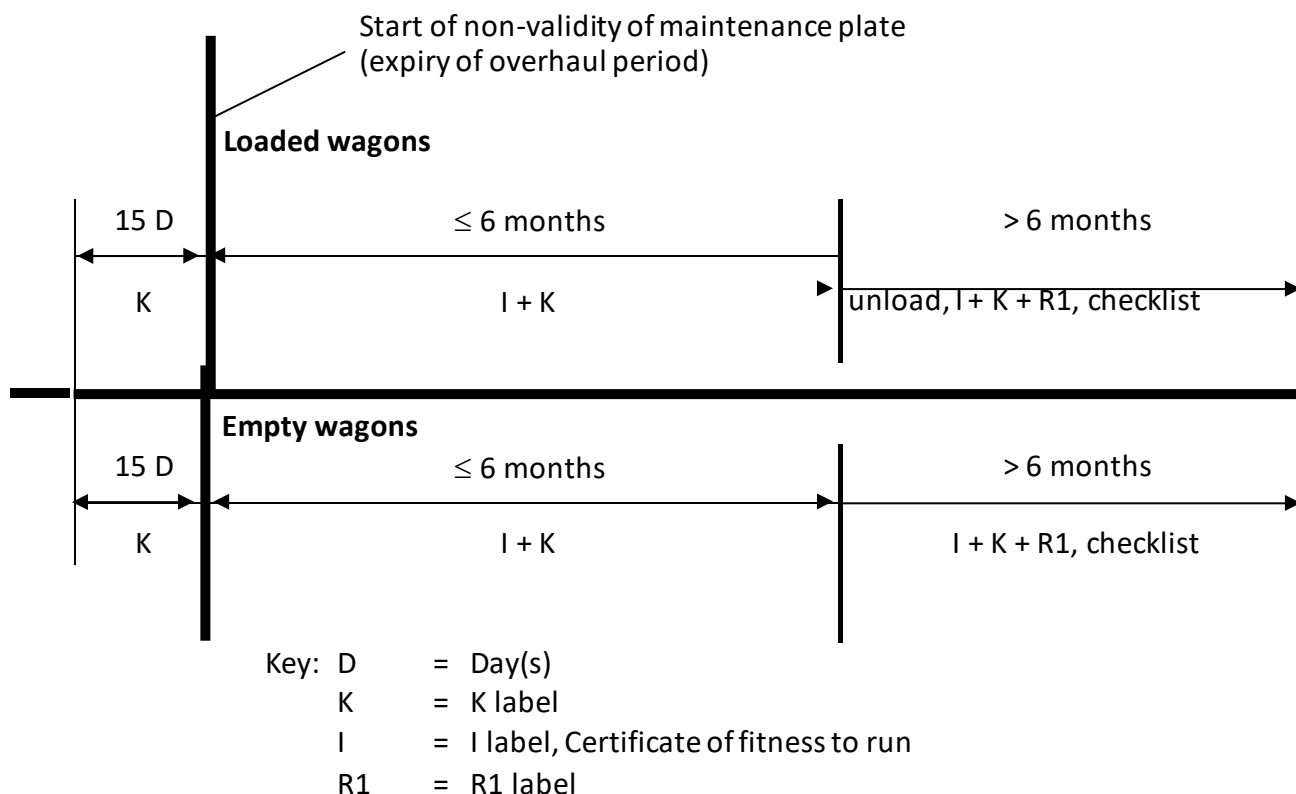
Start of non-validity of maintenance plate (expiry of overhaul period)

Loaded wagons

15 D

$\leq$ 6 months

> 6 months

K

I + K

unload, I + K + R1, checklist

Empty wagons

15 D

$\leq$ 6 months

> 6 months

K

I + K

I + K + R1, checklist

Key: D = Day(s)
K = K label
I = I label, Certificate of fitness to run
R1 = R1 label